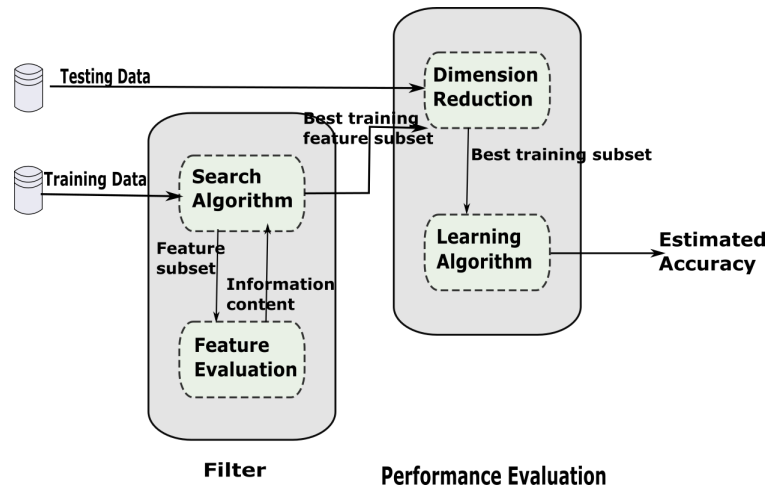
Testing Data

Training Data

Search Algorithm

Feature subset

Information content

Feature Evaluation

Best training feature subset

Dimension Reduction

Best training subset

Learning Algorithm

Estimated Accuracy

Filter

Performance Evaluation